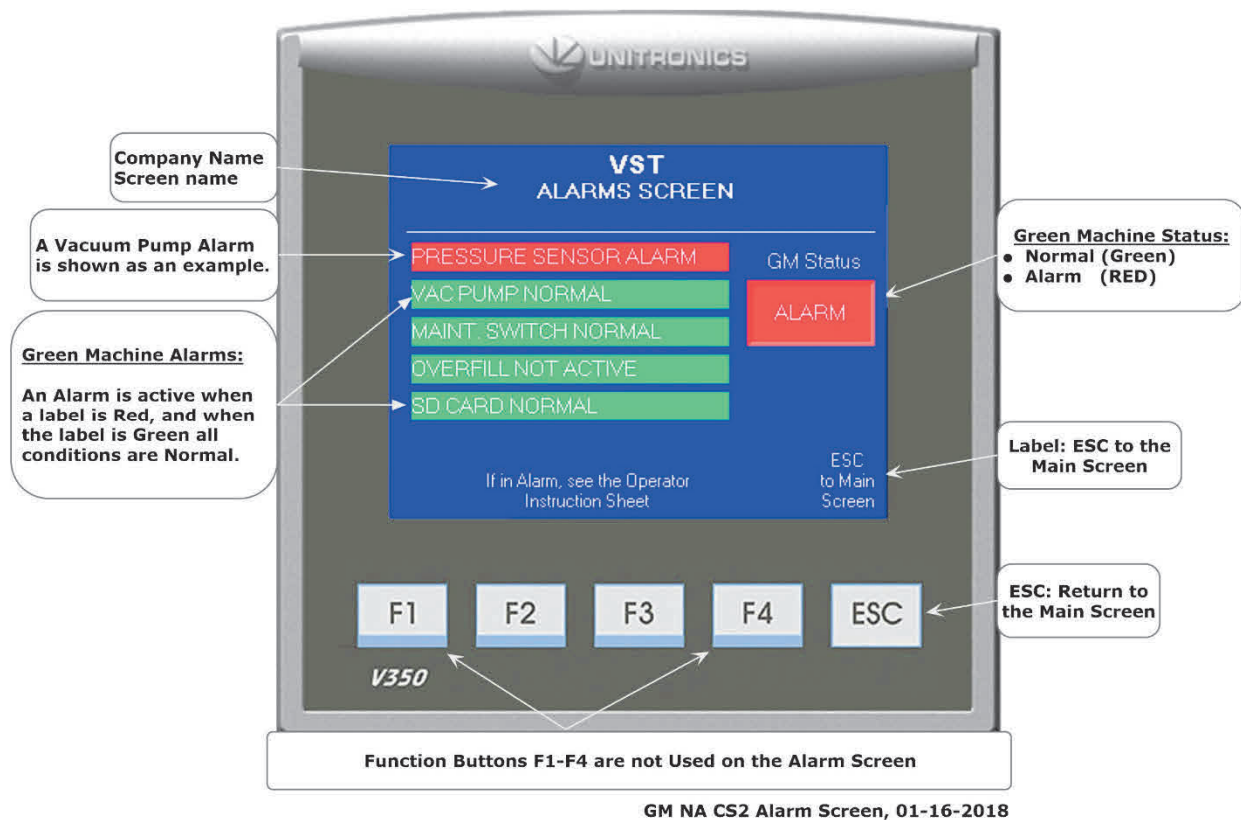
UNITRONICS

Company Name
Screen name

VST
ALARMS SCREEN

A Vacuum Pump Alarm is shown as an example.

PRESSURE SENSOR ALARM

GM Status

Green Machine Status:
• Normal (Green)
• Alarm (RED)

VAC PUMP NORMAL

ALARM

MAINT. SWITCH NORMAL

Green Machine Alarms:

An Alarm is active when a label is Red, and when the label is Green all conditions are Normal.

OVERFILL NOT ACTIVE

SD CARD NORMAL

If in Alarm, see the Operator Instruction Sheet

ESC to Main Screen

Label: ESC to the Main Screen

F1 F2 F3 F4 ESC

ESC: Return to the Main Screen

V350

Function Buttons F1-F4 are not Used on the Alarm Screen

GM NA CS2 Alarm Screen, 01-16-2018